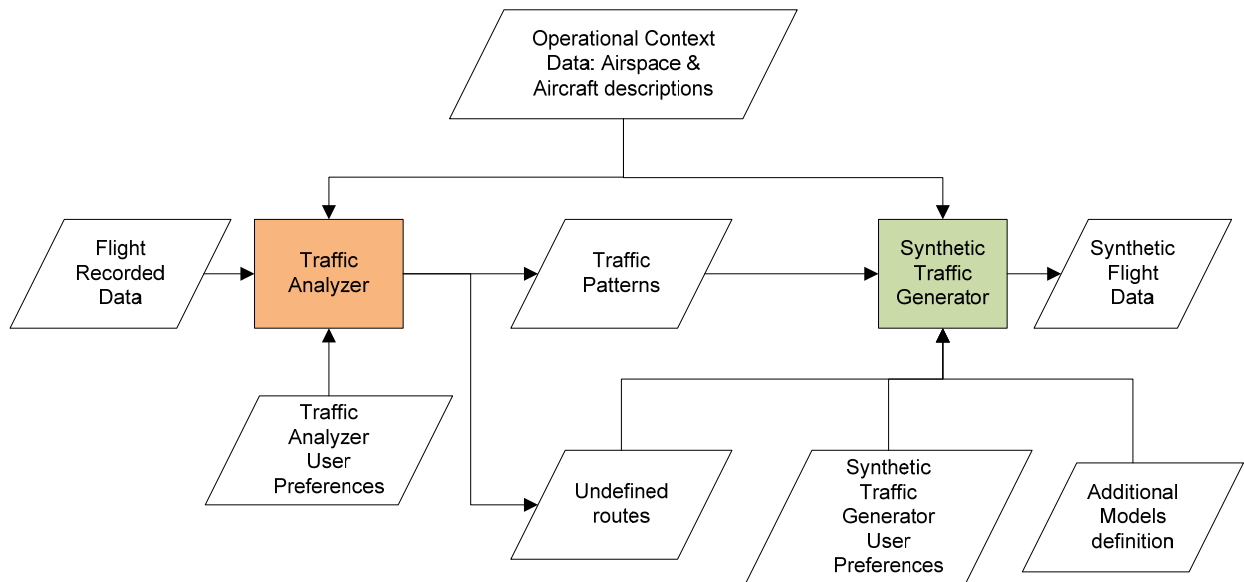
Operational Context Data: Airspace & Aircraft descriptions

Flight Recorded Data

Traffic Analyzer

Traffic Patterns

Synthetic Traffic Generator

Synthetic Flight Data

Traffic Analyzer User Preferences

Undefined routes

Synthetic Traffic Generator User Preferences

Additional Models definition